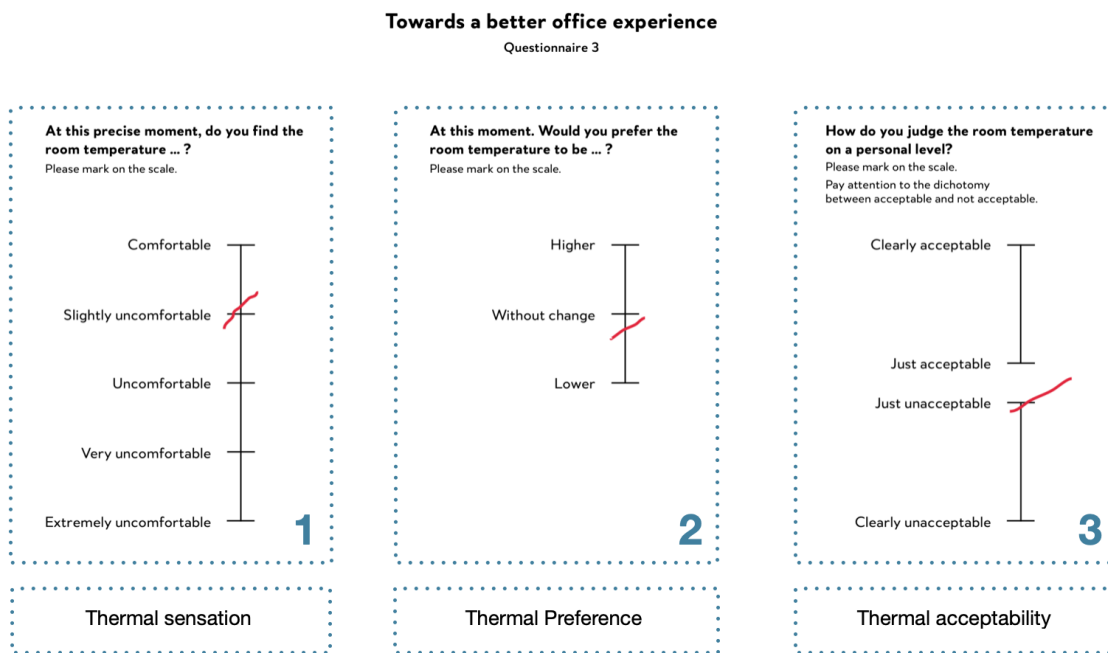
Towards a better office experience

Questionnaire 3

At this precise moment, do you find the room temperature ... ?
Please mark on the scale.

Comfortable
Slightly uncomfortable
Uncomfortable
Very uncomfortable
Extremely uncomfortable

1

At this moment. Would you prefer the room temperature to be ... ?
Please mark on the scale.

Higher
Without change
Lower

2

How do you judge the room temperature on a personal level?
Please mark on the scale.
Pay attention to the dichotomy between acceptable and not acceptable.

Clearly acceptable
Just acceptable
Just unacceptable
Clearly unacceptable

3

Thermal sensation

Thermal Preference

Thermal acceptability